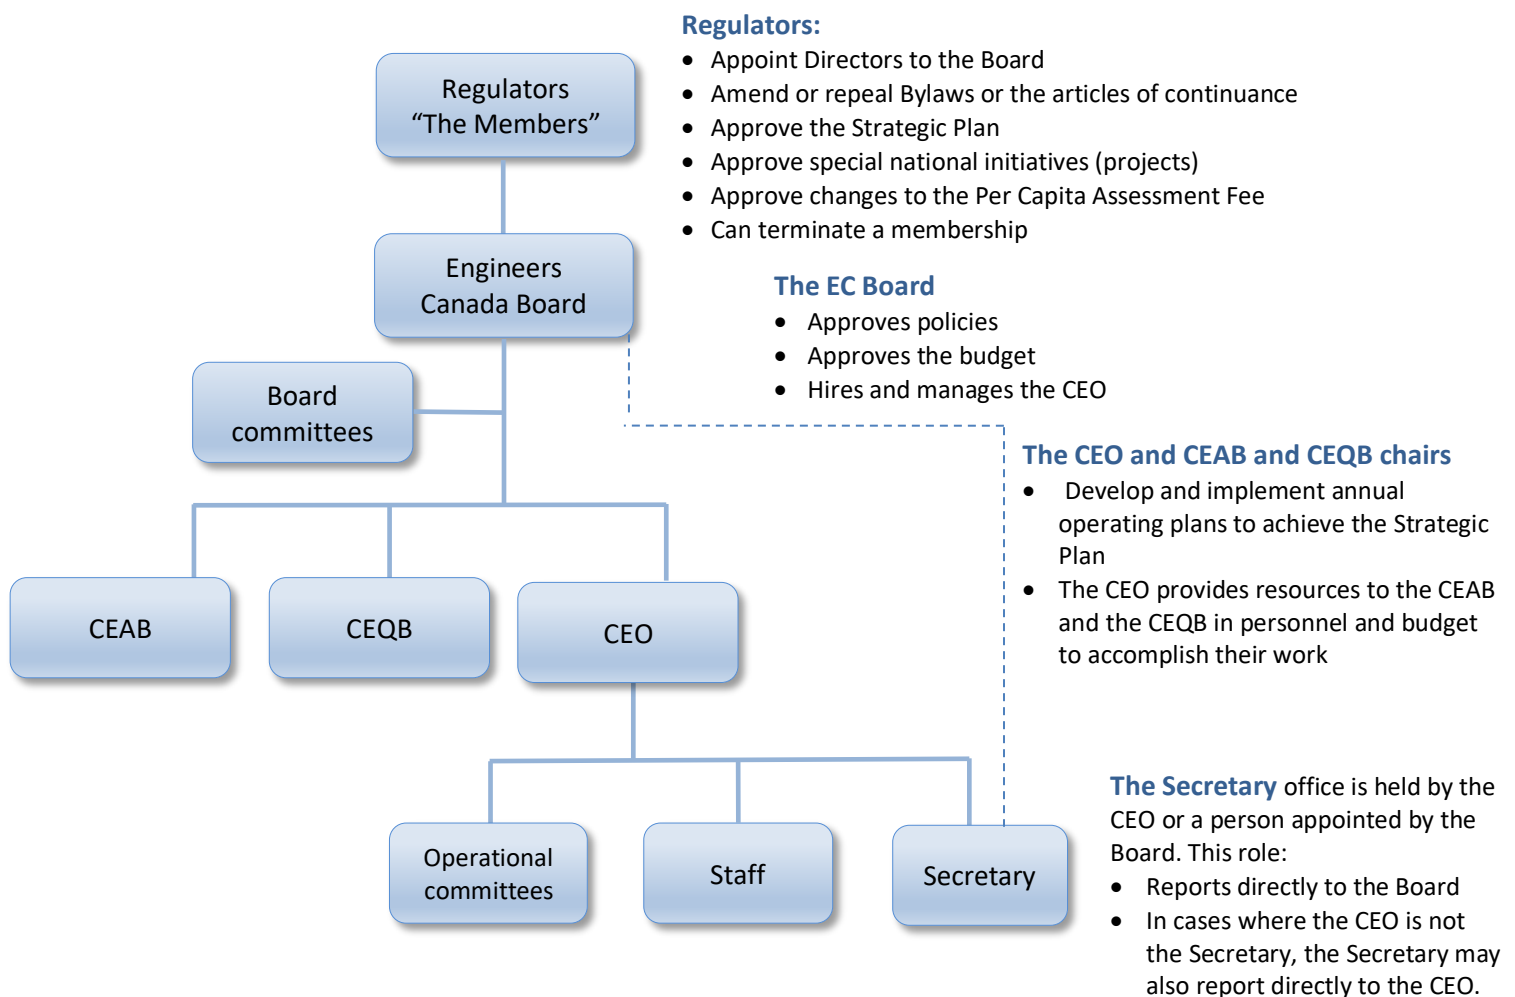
Regulators
"The Members"

Engineers Canada Board

Board committees

CEAB

CEQB

CEO

Operational committees

Staff

Secretary

Regulators:
- Appoint Directors to the Board
- Amend or repeal Bylaws or the articles of continuance
- Approve the Strategic Plan
- Approve special national initiatives (projects)
- Approve changes to the Per Capita Assessment Fee
- Can terminate a membership

The EC Board
- Approves policies
- Approves the budget
- Hires and manages the CEO

The CEO and CEAB and CEQB chairs
- Develop and implement annual operating plans to achieve the Strategic Plan
- The CEO provides resources to the CEAB and the CEQB in personnel and budget to accomplish their work

The Secretary office is held by the CEO or a person appointed by the Board. This role:
- Reports directly to the Board
- In cases where the CEO is not the Secretary, the Secretary may also report directly to the CEO.